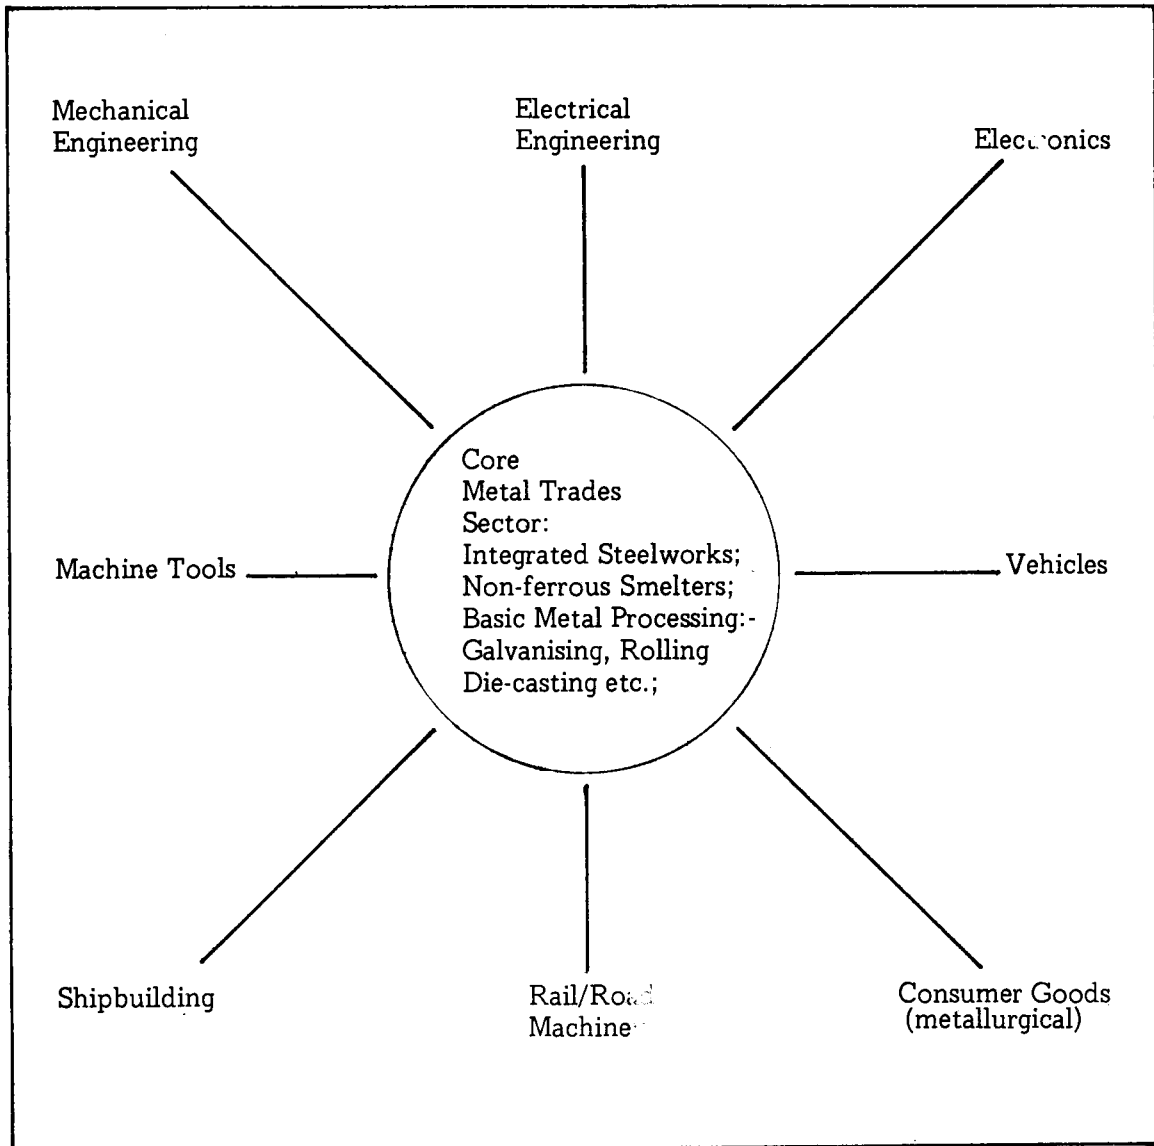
Mechanical Engineering

Electrical Engineering

Elec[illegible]onics

Core
Metal Trades
Sector:
Integrated Steelworks;
Non-ferrous Smelters;
Basic Metal Processing:-
Galvanising, Rolling
Die-casting etc.;

Machine Tools

Vehicles

Shipbuilding

Rail/Ro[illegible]
Machine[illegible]

Consumer Goods
(metallurgical)